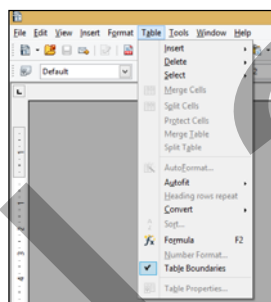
File Edit View Insert Format Table Tools Window Help

Default

Insert
Delete
Select
Merge Cells
Split Cells
Protect Cells
Merge Table
Split Table
AutoFormat...
Autofit
Heading rows repeat
Convert
Sort...
Formula F2
Number Format...
Table Boundaries
Table Properties...